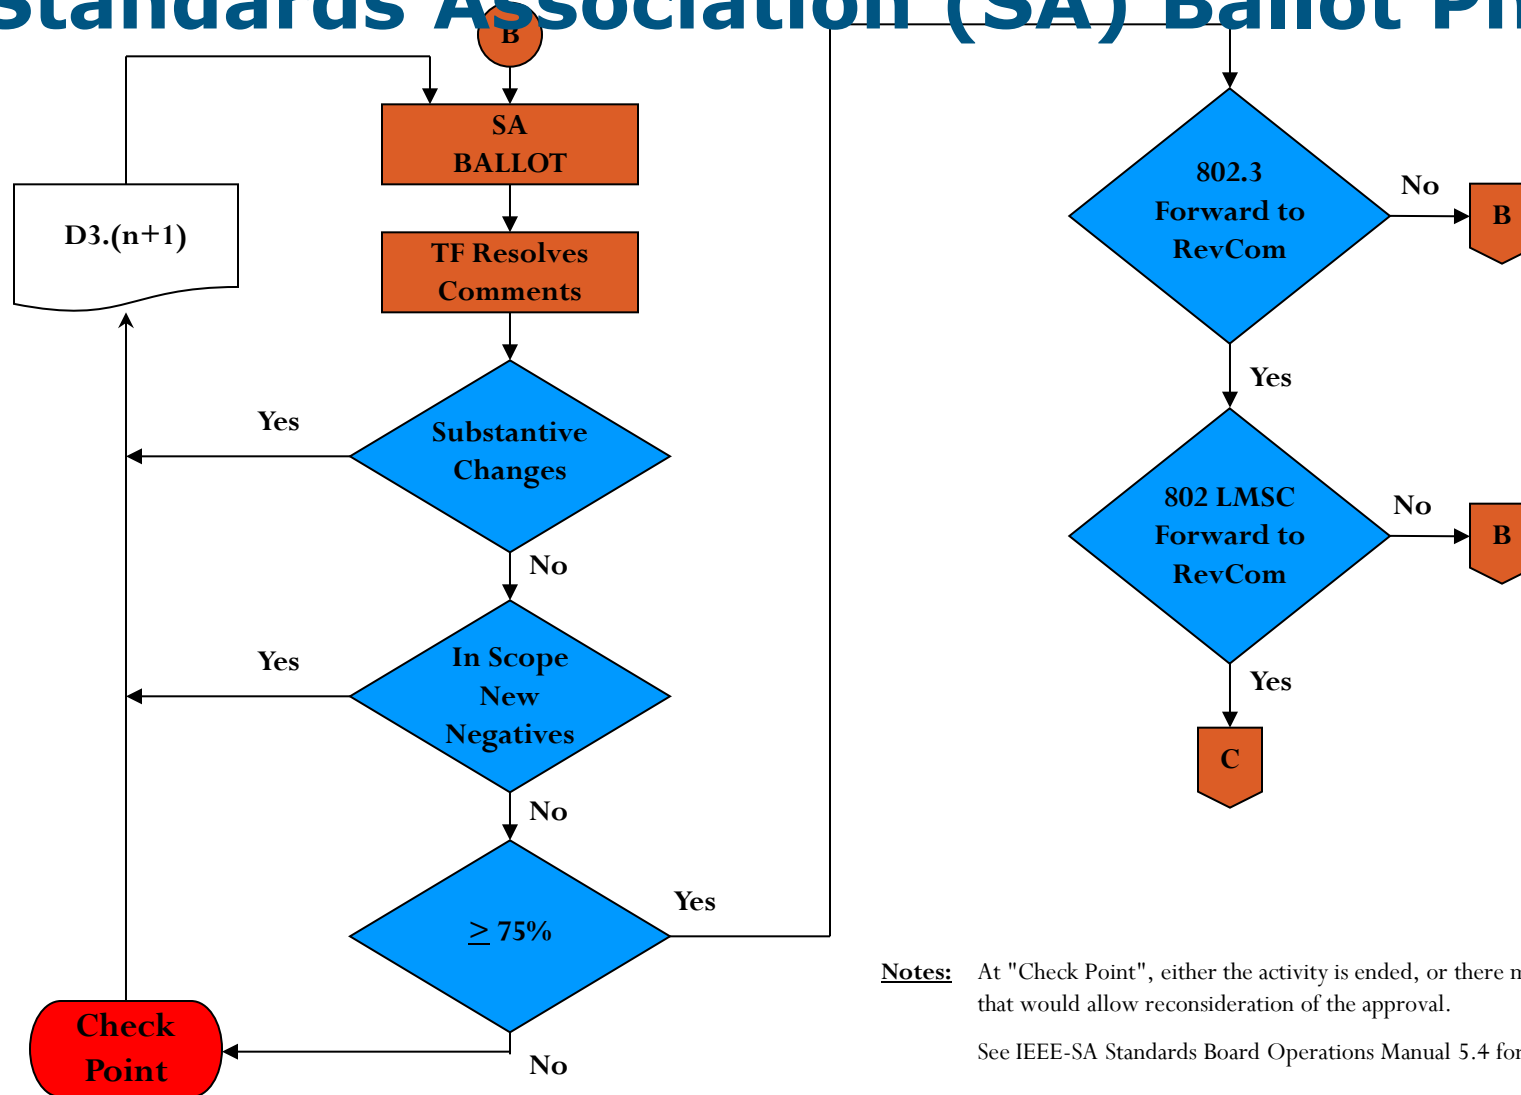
Standards Association (SA) Ballot Pr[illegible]

B

SA BALLOT

TF Resolves Comments

D3.(n+1)

Substantive Changes

Yes

No

In Scope New Negatives

Yes

No

$\geq$ 75%

Yes

No

Check Point

802.3 Forward to RevCom

No

B

Yes

802 LMSC Forward to RevCom

No

B

Yes

C

Notes: At "Check Point", either the activity is ended, or there m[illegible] that would allow reconsideration of the approval.

See IEEE-SA Standards Board Operations Manual 5.4 for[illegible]